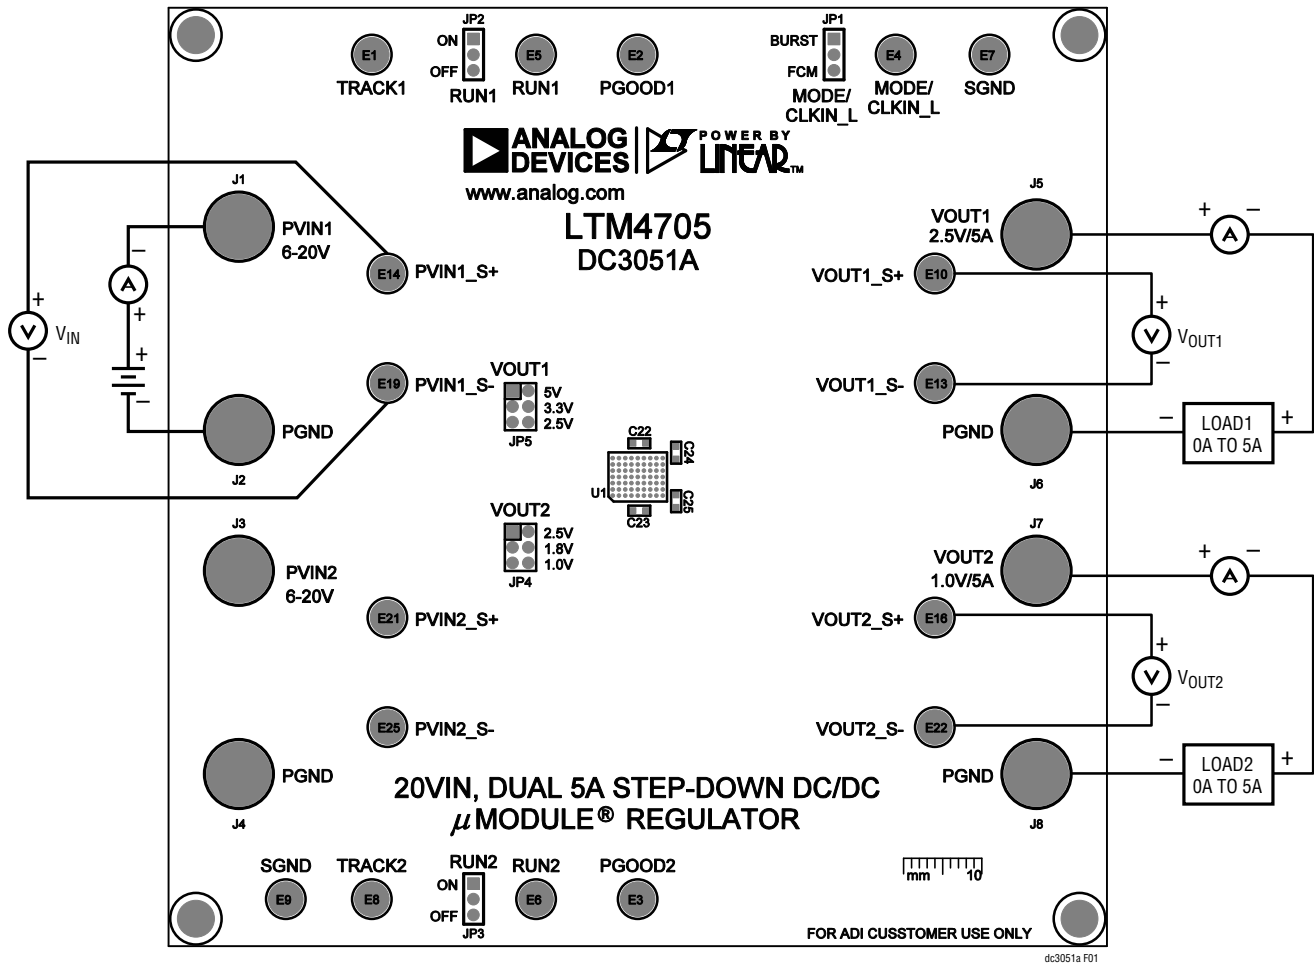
JP2
ON
OFF
E1
TRACK1
RUN1
E5
RUN1
E2
PGOOD1
JP1
BURST
FCM
MODE/
CLKIN_L
E4
MODE/
CLKIN_L
E7
SGND

ANALOG DEVICES
POWER BY LINEAR
www.analog.com
LTM4705
DC3051A

J1
PVIN1
6-20V
E14 PVIN1_S+
+
V $V_{IN}$
–
–
A
+
+
–
E19 PVIN1_S-
PGND
J2

VOUT1
5V
3.3V
2.5V
JP5

C22
C24
U1
C25
C23

VOUT2
2.5V
1.8V
1.0V
JP4

J3
PVIN2
6-20V
E21 PVIN2_S+
E25 PVIN2_S-
PGND
J4

J5
VOUT1
2.5V/5A
+ –
A
VOUT1_S+ E10
+
V $V_{OUT1}$
–
VOUT1_S- E13
PGND
J6
– LOAD1 0A TO 5A +

J7
VOUT2
1.0V/5A
+ –
A
VOUT2_S+ E16
+
V $V_{OUT2}$
–
VOUT2_S- E22
PGND
J8
– LOAD2 0A TO 5A +

20VIN, DUAL 5A STEP-DOWN DC/DC
$\mu$MODULE® REGULATOR

SGND
E9
TRACK2
E8
RUN2
ON
OFF
JP3
RUN2
E6
PGOOD2
E3
mm 10
FOR ADI CUSSTOMER USE ONLY
dc3051a F01